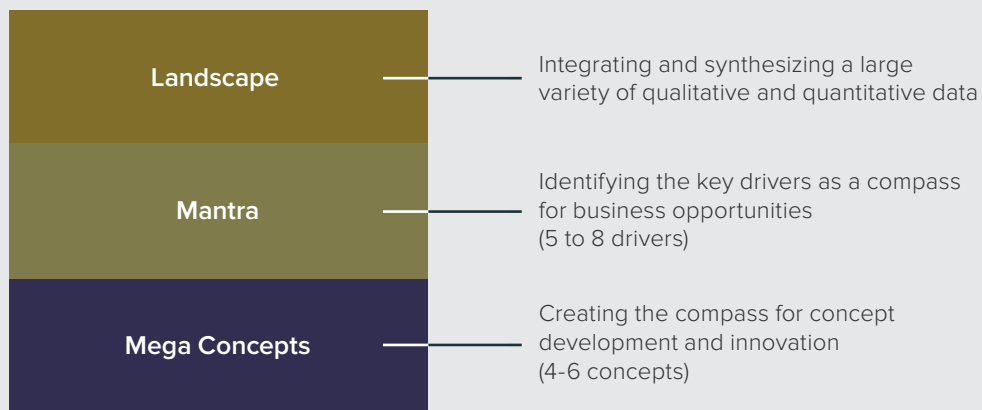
Landscape

Integrating and synthesizing a large variety of qualitative and quantitative data

Mantra

Identifying the key drivers as a compass for business opportunities
(5 to 8 drivers)

Mega Concepts

Creating the compass for concept development and innovation
(4-6 concepts)